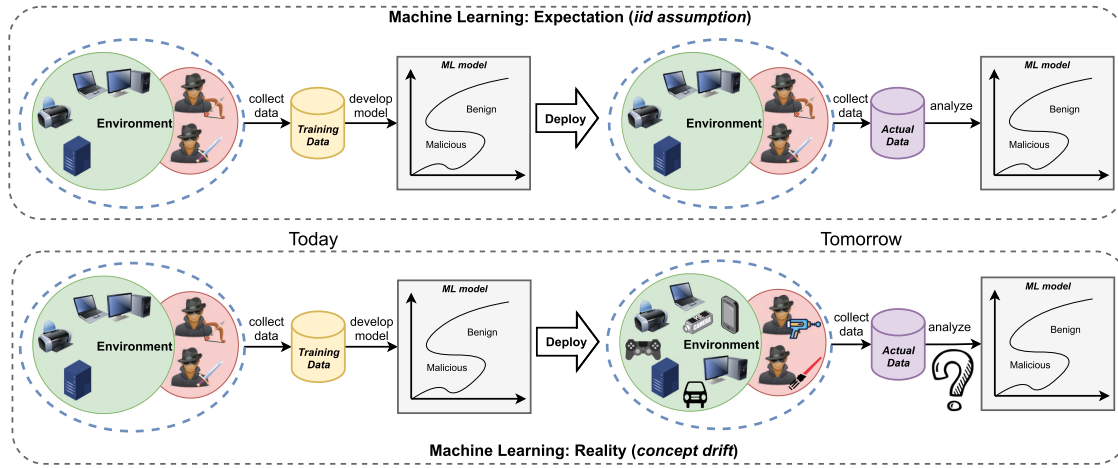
Machine Learning: Expectation (*iid assumption*)

Environment

collect data

Training Data

develop model

ML model

Benign

Malicious

Deploy

Environment

collect data

Actual Data

analyze

ML model

Benign

Malicious

Today

Tomorrow

Environment

collect data

Training Data

develop model

ML model

Benign

Malicious

Deploy

Environment

collect data

Actual Data

analyze

ML model

Benign

Malicious

Machine Learning: Reality (*concept drift*)